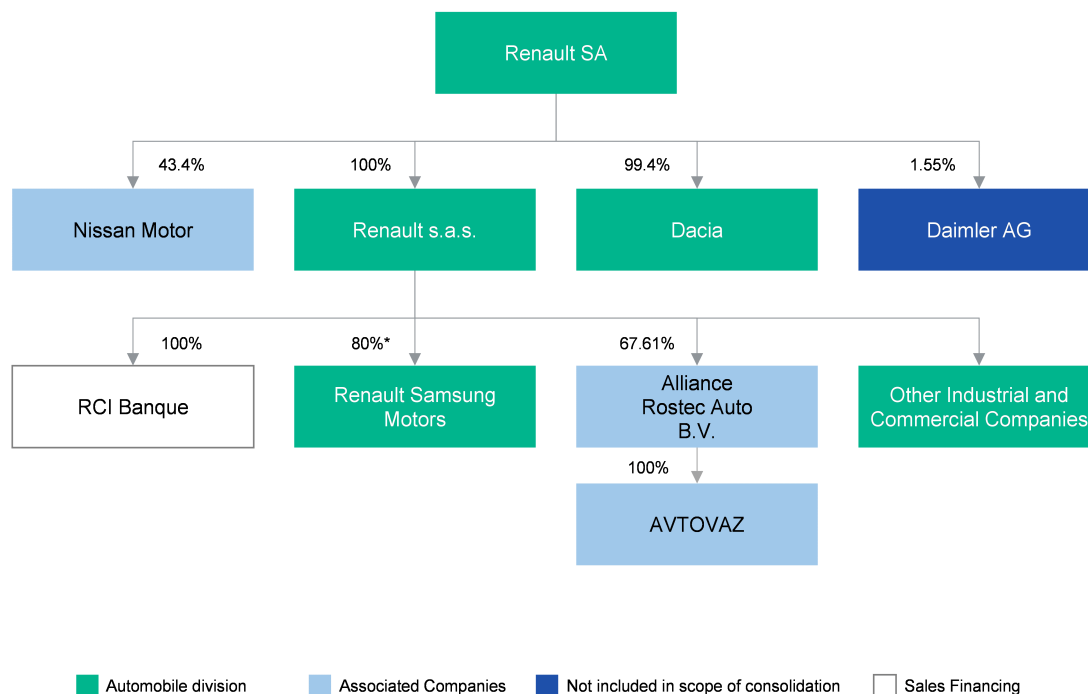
Renault SA

43.4%
Nissan Motor

100%
Renault s.a.s.

99.4%
Dacia

1.55%
Daimler AG

100%
RCI Banque

80%*
Renault Samsung Motors

67.61%
Alliance Rostec Auto B.V.

100%
AVTOVAZ

Other Industrial and Commercial Companies

Automobile division
Associated Companies
Not included in scope of consolidation
Sales Financing